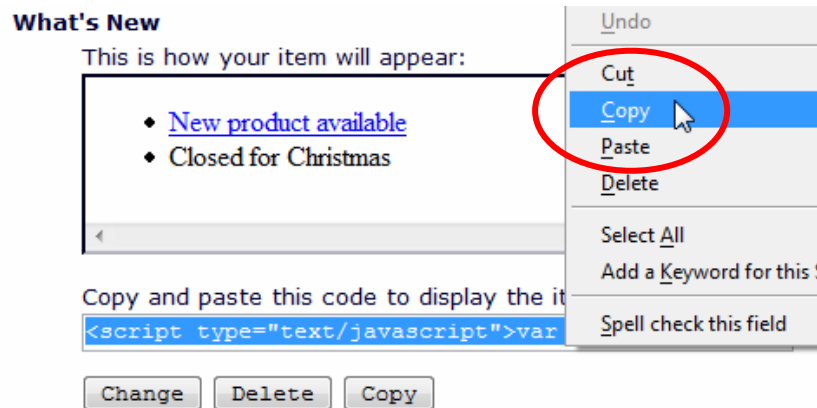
What's New

This is how your item will appear:

- New product available
- Closed for Christmas

Copy and paste this code to display the it

<script type="text/javascript">var

Change Delete Copy

Undo
Cut
Copy
Paste
Delete
Select All
Add a Keyword for this
Spell check this field